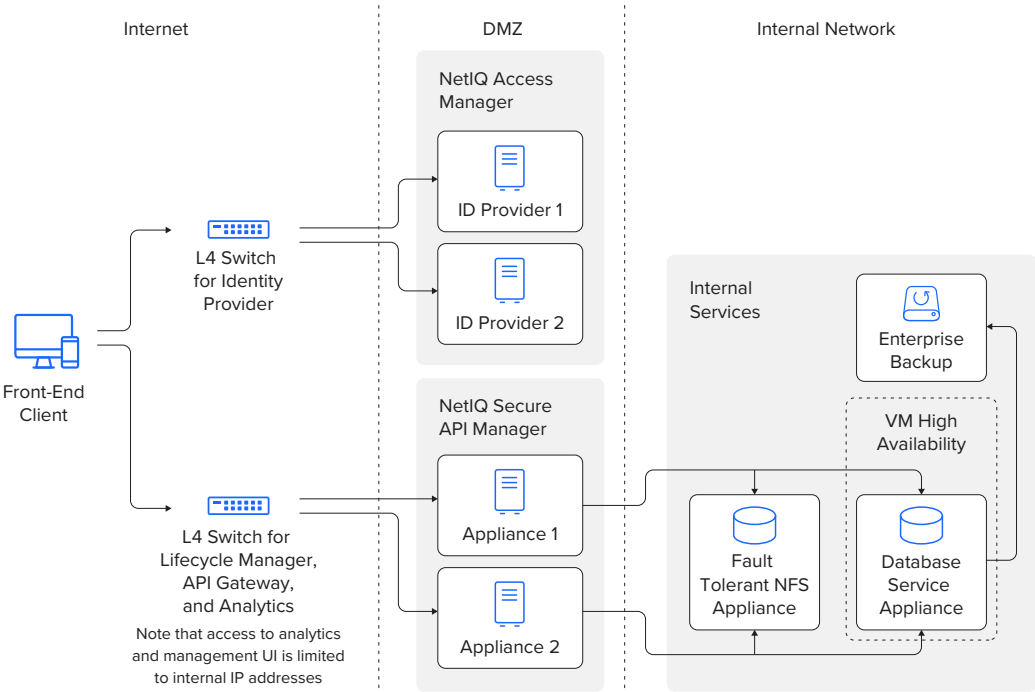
Internet

DMZ

Internal Network

NetIQ Access Manager

ID Provider 1

ID Provider 2

L4 Switch for Identity Provider

Front-End Client

Internal Services

Enterprise Backup

VM High Availability

NetIQ Secure API Manager

Appliance 1

Appliance 2

Fault Tolerant NFS Appliance

Database Service Appliance

L4 Switch for Lifecycle Manager, API Gateway, and Analytics

Note that access to analytics and management UI is limited to internal IP addresses